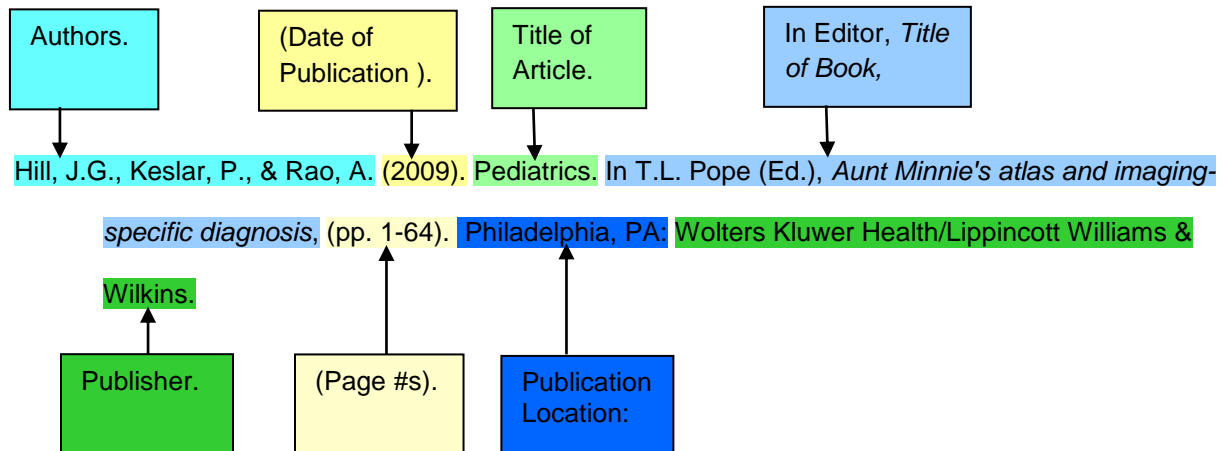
Authors.

(Date of Publication ).

Title of Article.

In Editor, *Title of Book,*

Hill, J.G., Keslar, P., & Rao, A. (2009). Pediatrics. In T.L. Pope (Ed.), *Aunt Minnie's atlas and imaging-specific diagnosis*, (pp. 1-64). Philadelphia, PA: Wolters Kluwer Health/Lippincott Williams & Wilkins.

Publisher.

(Page #s).

Publication Location: